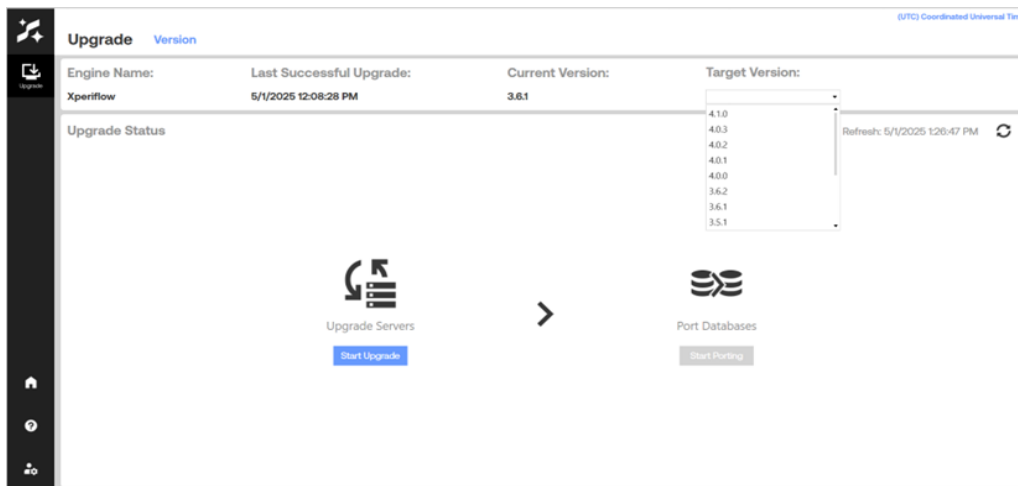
Upgrade

Upgrade Version

(UTC) Coordinated Universal Tin

Engine Name: Xperiflow

Last Successful Upgrade: 5/1/2025 12:08:28 PM

Current Version: 3.6.1

Target Version:

4.1.0
4.0.3
4.0.2
4.0.1
4.0.0
3.6.2
3.6.1
3.5.1

Upgrade Status

Refresh: 5/1/2025 1:26:47 PM

Upgrade Servers

Start Upgrade

Port Databases

Start Porting